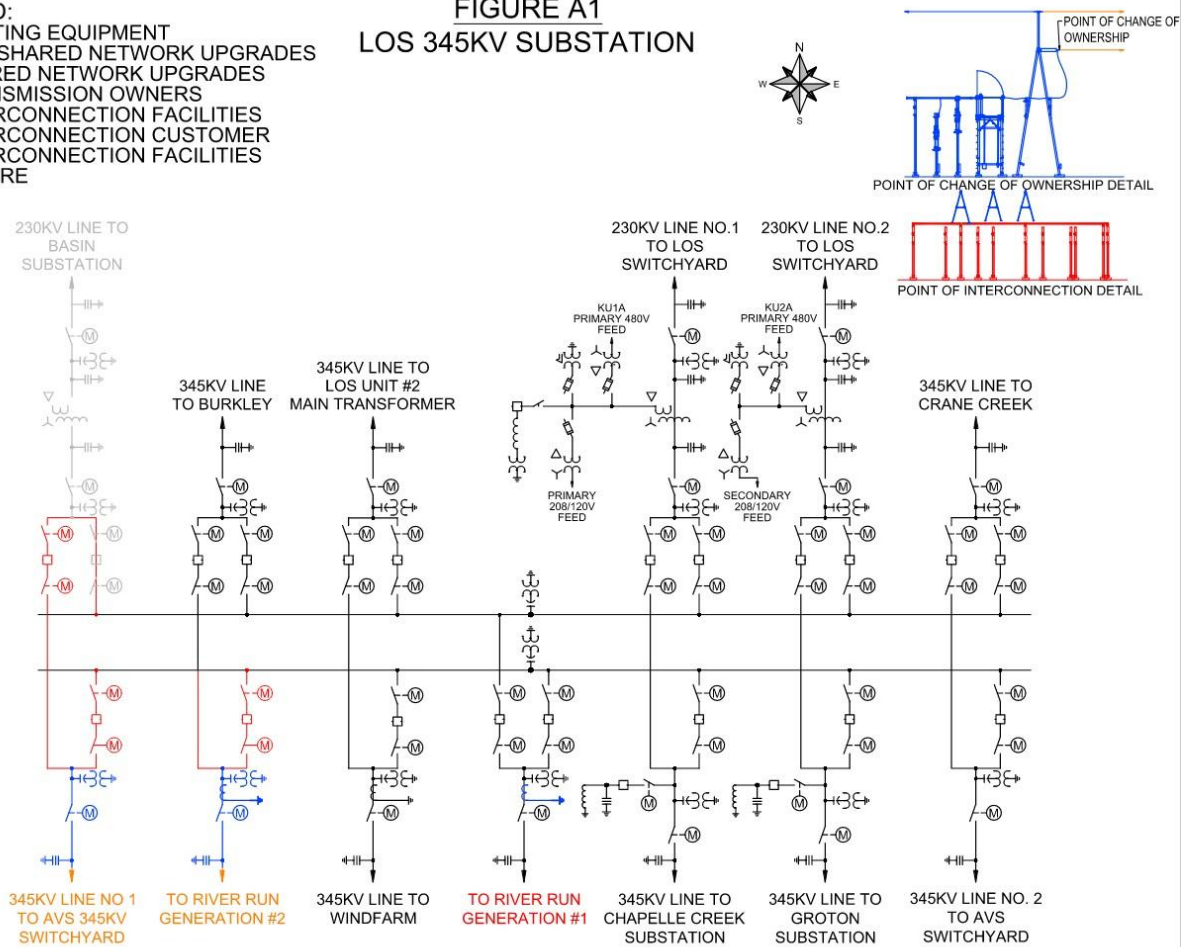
D:
TING EQUIPMENT
SHARED NETWORK UPGRADES
RED NETWORK UPGRADES
SMISSION OWNERS
RCONNECTION FACILITIES
RCONNECTION CUSTOMER
RCONNECTION FACILITIES
RE

FIGURE A1
LOS 345KV SUBSTATION

N
W
E
S

POINT OF CHANGE OF OWNERSHIP

POINT OF CHANGE OF OWNERSHIP DETAIL

POINT OF INTERCONNECTION DETAIL

230KV LINE TO BASIN SUBSTATION

345KV LINE TO BURKLEY

345KV LINE TO LOS UNIT #2 MAIN TRANSFORMER

230KV LINE NO.1 TO LOS SWITCHYARD

KU1A PRIMARY 480V FEED

PRIMARY 208/120V FEED

230KV LINE NO.2 TO LOS SWITCHYARD

KU2A PRIMARY 480V FEED

SECONDARY 208/120V FEED

345KV LINE TO CRANE CREEK

M

345KV LINE NO 1 TO AVS 345KV SWITCHYARD

TO RIVER RUN GENERATION #2

345KV LINE TO WINDFARM

TO RIVER RUN GENERATION #1

345KV LINE TO CHAPELLE CREEK SUBSTATION

345KV LINE TO GROTON SUBSTATION

345KV LINE NO. 2 TO AVS SWITCHYARD